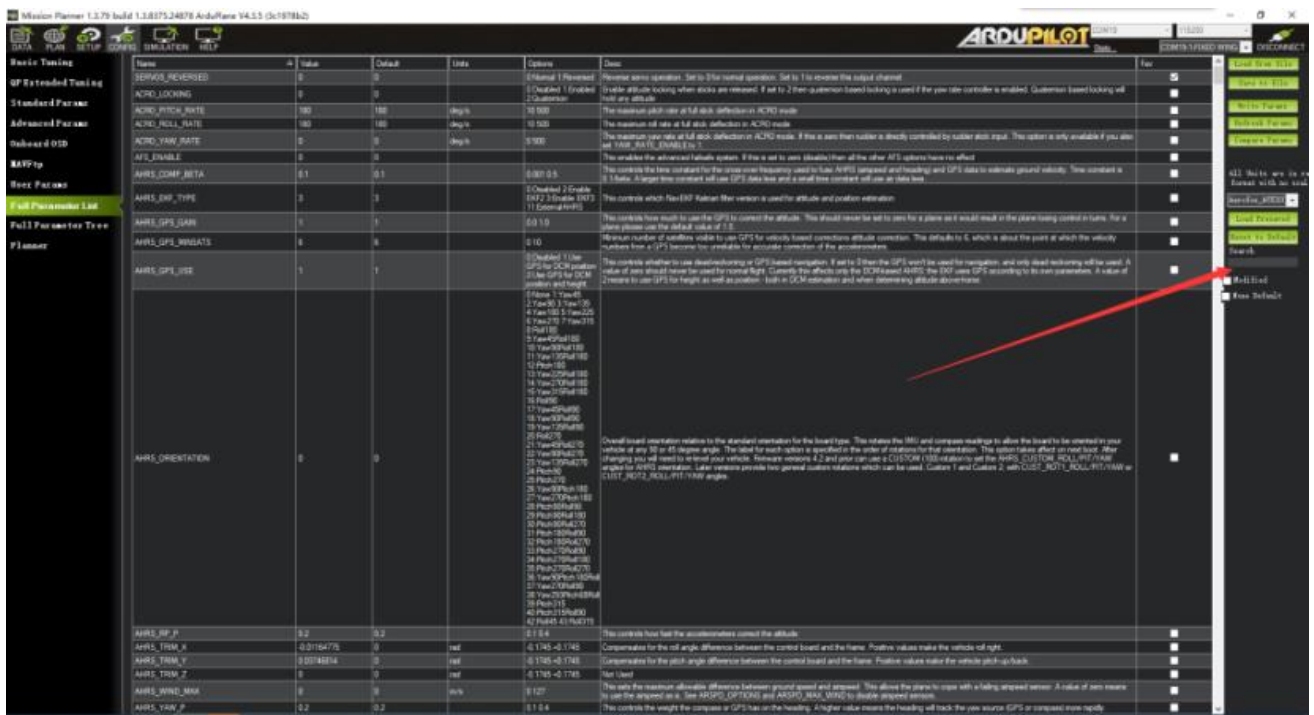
Mission Planner 1.3.79 build 1.3.8375.24878 ArduPlane V4.3.5 (3c1978b2)

DATA PLAN SETUP CONFIG SIMULATION HELP

ARDUPILOT

COM10 115200 Stats... COM10-1-FIXED WING DISCONNECT

Basic Tuning
QP Extended Tuning
Standard Params
Advanced Params
Onboard OSD
MAVFtp
User Params
Full Parameter List
Full Parameter Tree
Planner

| Name | Value | Default | Units | Options | Desc | Fav |
|---|---|---|---|---|---|---|
| SERVO5_REVERSED | 0 | 0 | | 0:Normal 1:Reversed | Reverse servo operation. Set to 0 for normal operation. Set to 1 to reverse this output channel. | |
| ACRO_LOCKING | 0 | 0 | | 0:Disabled 1:Enabled 2:Quaternion | Enable attitude locking when sticks are released. If set to 2 then quaternion based locking is used if the yaw rate controller is enabled. Quaternion based locking will hold any attitude | |
| ACRO_PITCH_RATE | 180 | 180 | deg/s | 10 500 | The maximum pitch rate at full stick deflection in ACRO mode | |
| ACRO_ROLL_RATE | 180 | 180 | deg/s | 10 500 | The maximum roll rate at full stick deflection in ACRO mode | |
| ACRO_YAW_RATE | 0 | 0 | deg/s | 0 500 | The maximum yaw rate at full stick deflection in ACRO mode. If this is zero then rudder is directly controlled by rudder stick input. This option is only available if you also set YAW_RATE_ENABLE to 1. | |
| AFS_ENABLE | 0 | 0 | | | This enables the advanced failsafe system. If this is set to zero (disable) then all the other AFS options have no effect | |
| AHRS_COMP_BETA | 0.1 | 0.1 | | 0.001 0.5 | This controls the time constant for the cross-over frequency used to fuse AHRS (airspeed and heading) and GPS data to estimate ground velocity. Time constant is 0.1/beta. A larger time constant will use GPS data less and a small time constant will use air data less. | |
| AHRS_EKF_TYPE | 3 | 3 | | 0:Disabled 2:Enable EKF2 3:Enable EKF3 11:ExternalAHRS | This controls which NavEKF Kalman filter version is used for attitude and position estimation | |
| AHRS_GPS_GAIN | 1 | 1 | | 0.0 1.0 | This controls how much to use the GPS to correct the attitude. This should never be set to zero for a plane as it would result in the plane losing control in turns. For a plane please use the default value of 1.0. | |
| AHRS_GPS_MINSATS | 6 | 6 | | 0 10 | Minimum number of satellites visible to use GPS for velocity based corrections attitude correction. This defaults to 6, which is about the point at which the velocity numbers from a GPS become too unreliable for accurate correction of the accelerometers. | |
| AHRS_GPS_USE | 1 | 1 | | 0:Disabled 1:Use GPS for DCM position 2:Use GPS for DCM position and height | This controls whether to use dead-reckoning or GPS based navigation. If set to 0 then the GPS won't be used for navigation, and only dead reckoning will be used. A value of zero should never be used for normal flight. Currently this affects only the DCM-based AHRS: the EKF uses GPS according to its own parameters. A value of 2 means to use GPS for height as well as position - both in DCM estimation and when determining altitude-above-home. | |
| AHRS_ORIENTATION | 0 | 0 | | 0:None 1:Yaw45 2:Yaw90 3:Yaw135 4:Yaw180 5:Yaw225 6:Yaw270 7:Yaw315 8:Roll180 9:Yaw45Roll180 10:Yaw90Roll180 11:Yaw135Roll180 12:Pitch180 13:Yaw225Roll180 14:Yaw270Roll180 15:Yaw315Roll180 16:Roll90 17:Yaw45Roll90 18:Yaw90Roll90 19:Yaw135Roll90 20:Roll270 21:Yaw45Roll270 22:Yaw90Roll270 23:Yaw135Roll270 24:Pitch90 25:Pitch270 26:Yaw90Pitch180 27:Yaw270Pitch180 28:Pitch90Roll90 29:Pitch90Roll180 30:Pitch90Roll270 31:Pitch180Roll90 32:Pitch180Roll270 33:Pitch270Roll90 34:Pitch270Roll180 35:Pitch270Roll270 36:Yaw90Pitch180Roll90 37:Yaw270Roll90 38:Yaw293Pitch68Roll180 39:Pitch315 40:Pitch315Roll90 42:Roll45 43:Roll315 | Overall board orientation relative to the standard orientation for the board type. This rotates the IMU and compass readings to allow the board to be oriented in your vehicle at any 90 or 45 degree angle. The label for each option is specified in the order of rotations for that orientation. This option takes affect on next boot. After changing you will need to re-level your vehicle. Firmware versions 4.2 and prior can use a CUSTOM (100) rotation to set the AHRS_CUSTOM_ROLL/PIT/YAW angles for AHRS orientation. Later versions provide two general custom rotations which can be used, Custom 1 and Custom 2, with CUST_ROT1_ROLL/PIT/YAW or CUST_ROT2_ROLL/PIT/YAW angles. | |
| AHRS_RP_P | 0.2 | 0.2 | | 0.1 0.4 | This controls how fast the accelerometers correct the attitude | |
| AHRS_TRIM_X | -0.01164775 | 0 | rad | -0.1745 +0.1745 | Compensates for the roll angle difference between the control board and the frame. Positive values make the vehicle roll right. | |
| AHRS_TRIM_Y | 0.00746814 | 0 | rad | -0.1745 +0.1745 | Compensates for the pitch angle difference between the control board and the frame. Positive values make the vehicle pitch up/back. | |
| AHRS_TRIM_Z | 0 | 0 | rad | -0.1745 +0.1745 | Not Used | |
| AHRS_WIND_MAX | 0 | 0 | m/s | 0 127 | This sets the maximum allowable difference between ground speed and airspeed. This allows the plane to cope with a failing airspeed sensor. A value of zero means to use the airspeed as is. See ARSPD_OPTIONS and ARSPD_MAX_WIND to disable airspeed sensors. | |
| AHRS_YAW_P | 0.2 | 0.2 | | 0.1 0.4 | This controls the weight the compass or GPS has on the heading. A higher value means the heading will track the yaw source (GPS or compass) more rapidly. | |

Load from file
Save to file
Write Params
Refresh Params
Compare Params
All Units are in raw format with no scaling
ArduPlane_AP_... 
Load Presaved
Reset to Default
Search
Modified
Show Default